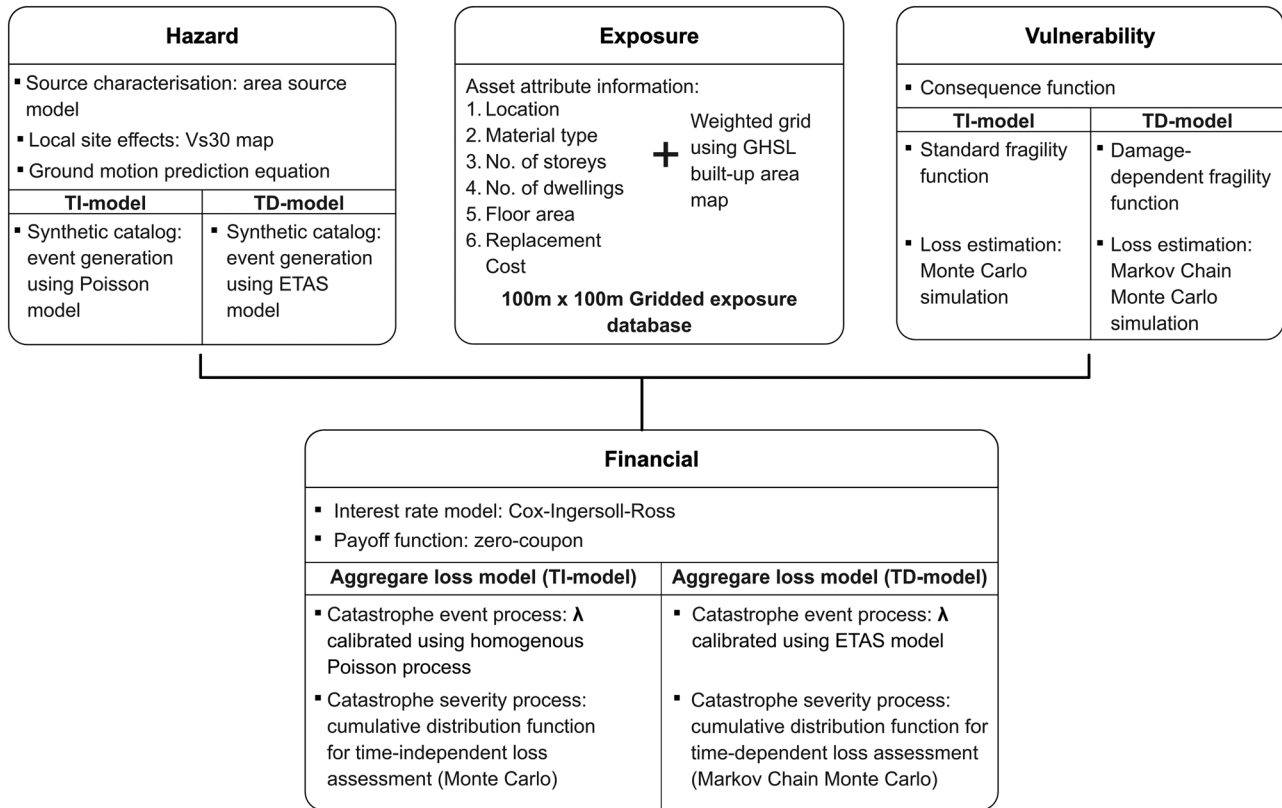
**Hazard**

- Source characterisation: area source model
- Local site effects: Vs30 map
- Ground motion prediction equation

| TI-model | TD-model |
|---|---|
| Synthetic catalog: event generation using Poisson model | Synthetic catalog: event generation using ETAS model |

**Exposure**

Asset attribute information:
1. Location
2. Material type
3. No. of storeys
4. No. of dwellings
5. Floor area
6. Replacement Cost

+

Weighted grid using GHSL built-up area map

**100m x 100m Gridded exposure database**

**Vulnerability**

- Consequence function

| TI-model | TD-model |
|---|---|
| Standard fragility function | Damage-dependent fragility function |
| Loss estimation: Monte Carlo simulation | Loss estimation: Markov Chain Monte Carlo simulation |

**Financial**

- Interest rate model: Cox-Ingersoll-Ross
- Payoff function: zero-coupon

| Aggregare loss model (TI-model) | Aggregare loss model (TD-model) |
|---|---|
| Catastrophe event process: $\lambda$ calibrated using homogenous Poisson process | Catastrophe event process: $\lambda$ calibrated using ETAS model |
| Catastrophe severity process: cumulative distribution function for time-independent loss assessment (Monte Carlo) | Catastrophe severity process: cumulative distribution function for time-dependent loss assessment (Markov Chain Monte Carlo) |